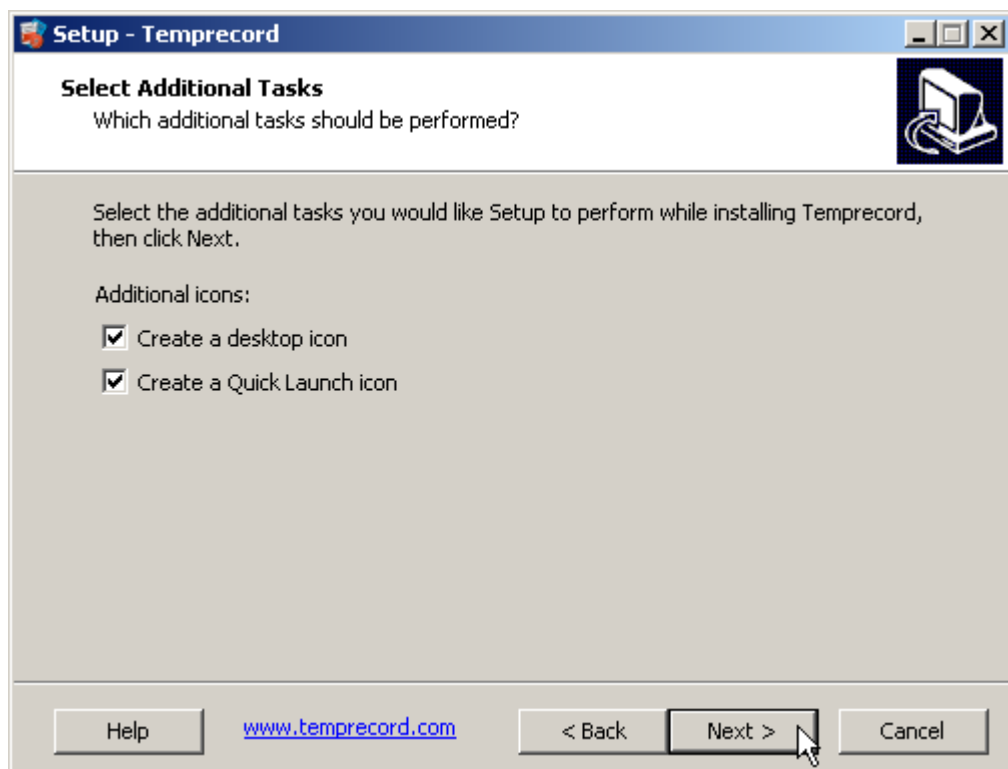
Setup - Temprecord

Select Additional Tasks
Which additional tasks should be performed?

Select the additional tasks you would like Setup to perform while installing Temprecord, then click Next.

Additional icons:

☑ Create a desktop icon
☑ Create a Quick Launch icon

Help www.temprecord.com < Back Next > Cancel